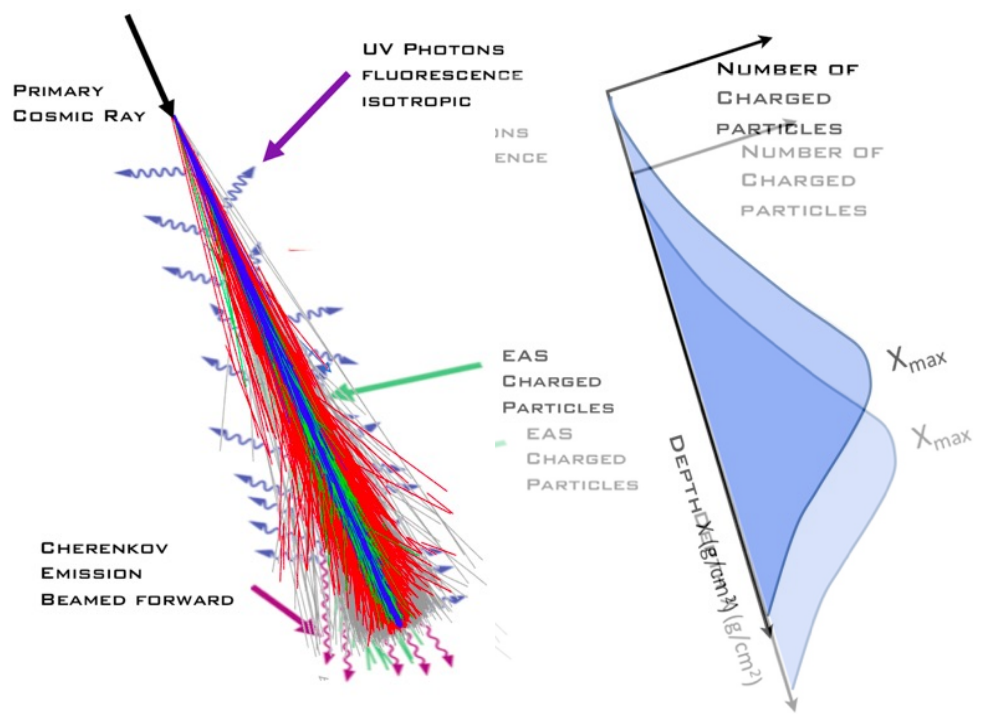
Primary Cosmic Ray

UV Photons fluorescence isotropic

ons ence

Number of Charged particles

Number of Charged particles

EAS Charged Particles

EAS Charged Particles

$X_{max}$

$X_{max}$

Depth X (g/cm$^2$)

X (g/cm$^2$)

Cherenkov Emission Beamed forward